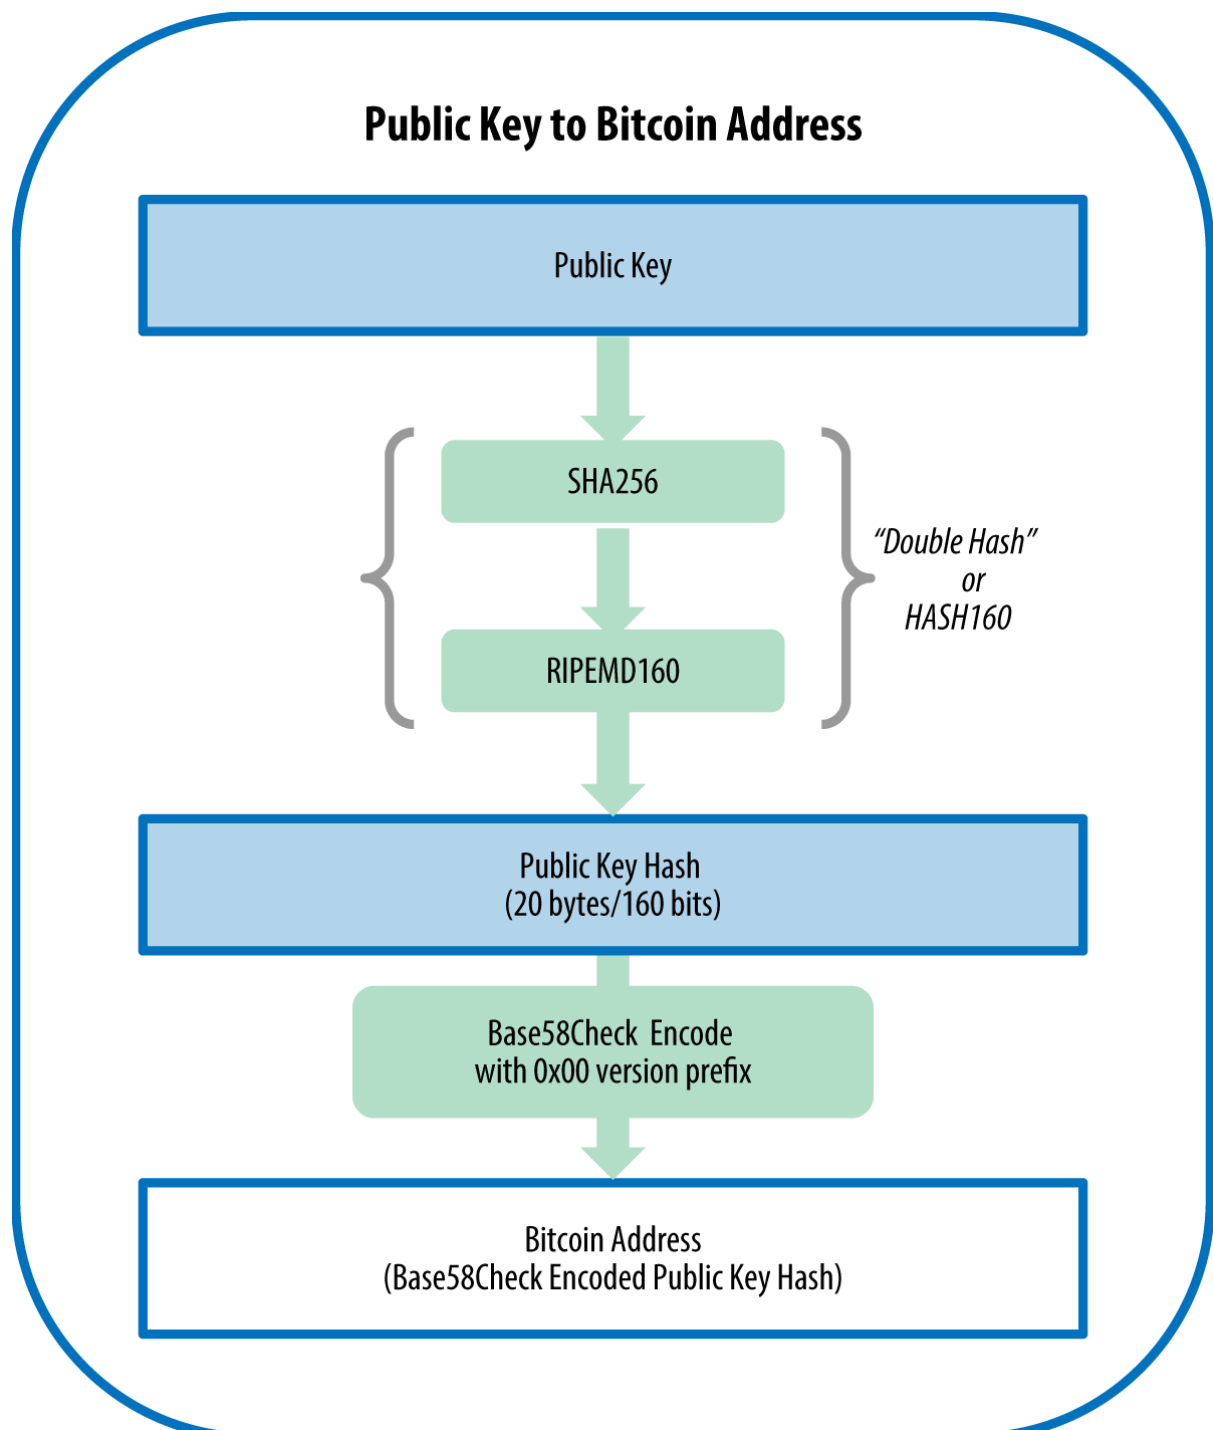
Public Key to Bitcoin Address

Public Key

SHA256

RIPEMD160

"Double Hash"
or
HASH160

Public Key Hash
(20 bytes/160 bits)

Base58Check Encode
with 0x00 version prefix

Bitcoin Address
(Base58Check Encoded Public Key Hash)